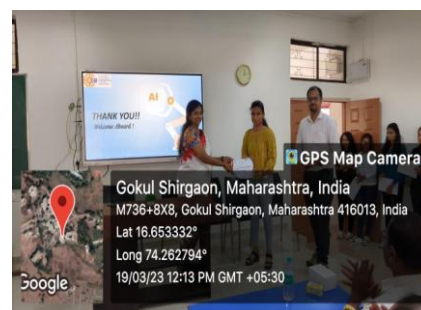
THANK YOU!!
Welcome Aboard !
AI

GPS Map Camera
Gokul Shirgaon, Maharashtra, India
M736+8X8, Gokul Shirgaon, Maharashtra 416013, India
Lat 16.653332°
Long 74.262794°
19/03/23 12:13 PM GMT +05:30
Google